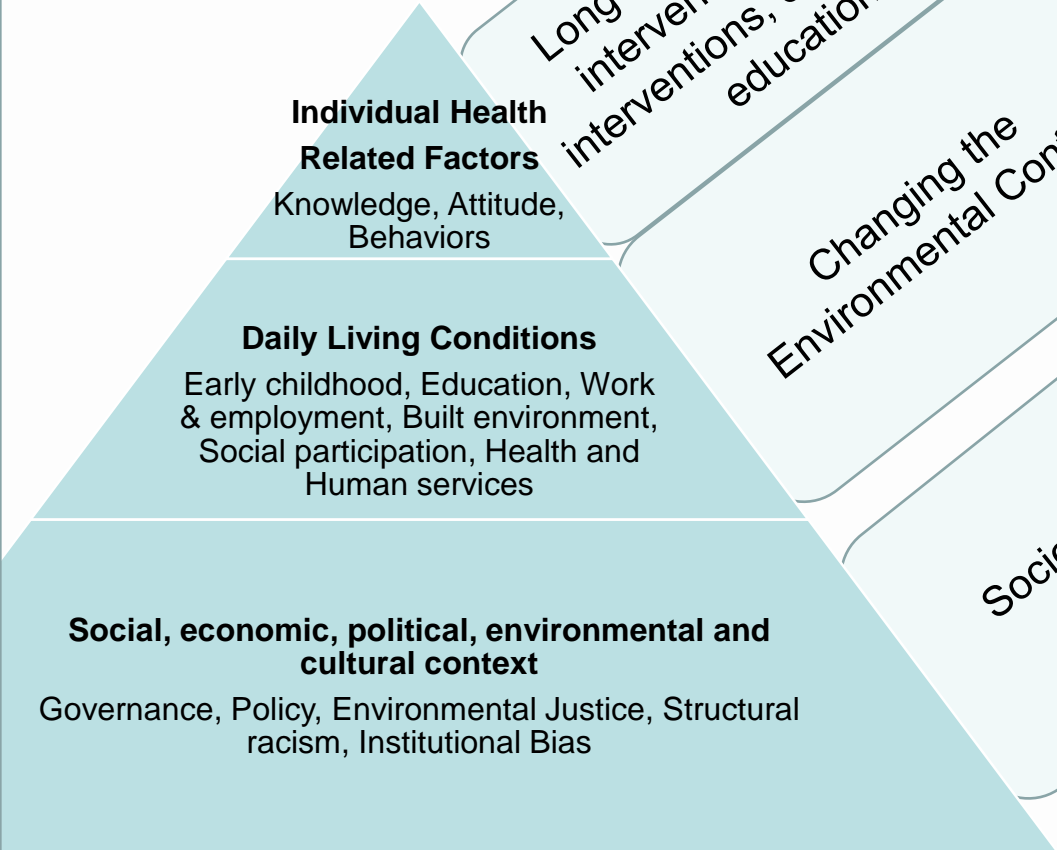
**Individual Health Related Factors**
Knowledge, Attitude, Behaviors

**Daily Living Conditions**
Early childhood, Education, Work & employment, Built environment, Social participation, Health and Human services

**Social, economic, political, environmental and cultural context**
Governance, Policy, Environmental Justice, Structural racism, Institutional Bias

Long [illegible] interven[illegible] interventions, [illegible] education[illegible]

Changing the Environmental Con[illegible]

Soci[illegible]